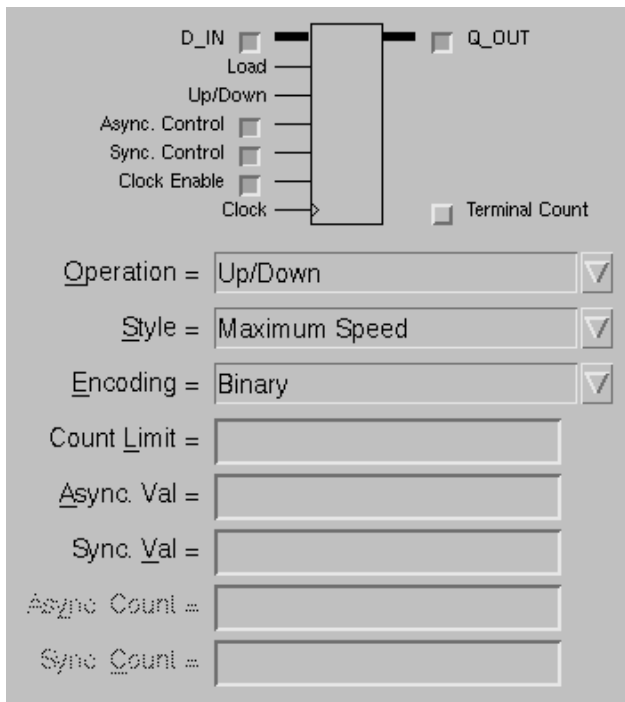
D_IN
Load
Up/Down
Async. Control
Sync. Control
Clock Enable
Clock
Q_OUT
Terminal Count

Operation = Up/Down
Style = Maximum Speed
Encoding = Binary
Count Limit =
Async. Val =
Sync. Val =
Async Count =
Sync Count =